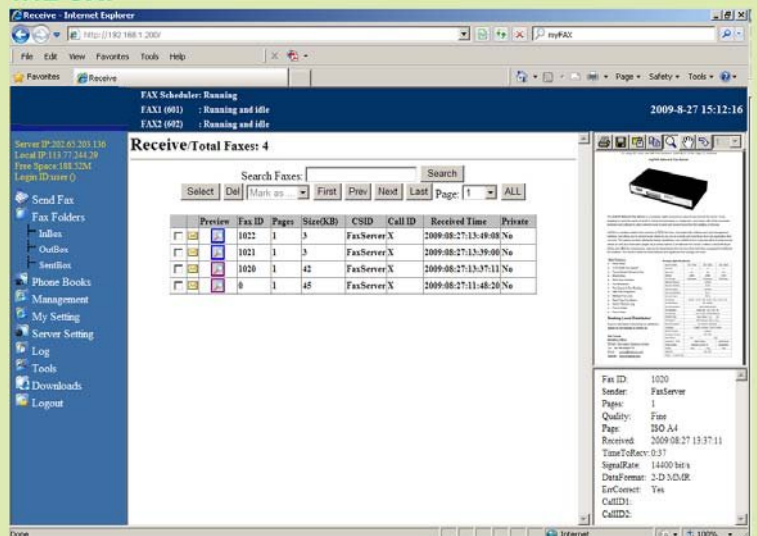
Receive - Internet Explorer

http://192.168.1.200/

myFAX

File Edit View Favorites Tools Help

Favorites Receive

Page Safety Tools

FAX Scheduler: Running
FAX1 (601) : Running and idle
FAX2 (602) : Running and idle

2009-8-27 15:12:16

Server IP:202.65.203.136
Local IP:113.77.244.29
Free Space:188.52M
Login ID:user ()

Send Fax
Fax Folders
InBox
OutBox
SentBox
Phone Books
Management
My Setting
Server Setting
Log
Tools
Downloads
Logout

Receive/Total Faxes: 4

Search Faxes: Search

Select Del Mark as ... First Prev Next Last Page: 1 ALL

| | | Preview | Fax ID | Pages | Size(KB) | CSID | Call ID | Received Time | Private |
|---|---|---|---|---|---|---|---|---|---|
| | | | 1022 | 1 | 3 | FaxServer | X | 2009:08:27:13:49:08 | No |
| | | | 1021 | 1 | 3 | FaxServer | X | 2009:08:27:13:39:00 | No |
| | | | 1020 | 1 | 42 | FaxServer | X | 2009:08:27:13:37:11 | No |
| | | | 0 | 1 | 45 | FaxServer | X | 2009:08:27:11:48:20 | No |

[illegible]

Fax ID: 1020
Sender: FaxServer
Pages: 1
Quality: Fine
Page: ISO A4
Received: 2009:08:27 13:37:11
TimeToRecv: 0:37
SignalRate: 14400 bit/s
DataFormat: 2-D MMR
ErrCorrect: Yes
CallID1:
CallID2:

Done

Internet

100%